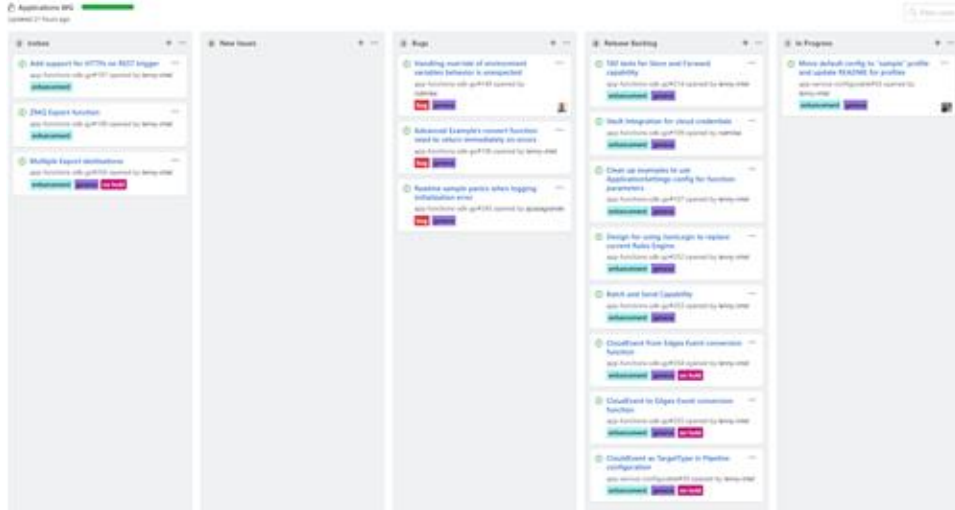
Applications WG
Updated 21 hours ago

Filter cards

Icebox

Add support for HTTPs on REST trigger
app-functions-sdk-go#197 opened by lenny-intel
enhancement

ZMQ Export function
app-functions-sdk-go#198 opened by lenny-intel
enhancement

Multiple Export destinations
app-functions-sdk-go#206 opened by lenny-intel
enhancement general on hold

New Issues

Bugs

Handling override of environment variables behavior is unexpected
app-functions-sdk-go#149 opened by rsdmike
bug general

Advanced Example's convert function need to return immediately on errors
app-functions-sdk-go#156 opened by lenny-intel
bug general

Realtime sample panics when logging initialization error
app-functions-sdk-go#245 opened by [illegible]
bug general

Release Backlog

TAF tests for Store and Forward capability
app-functions-sdk-go#216 opened by lenny-intel
enhancement general

Vault Integration for cloud credentials
app-functions-sdk-go#109 opened by rsdmike
enhancement general

Clean up examples to use ApplicationSettings config for function parameters
app-functions-sdk-go#127 opened by lenny-intel
enhancement general

Design for using JsonLogic to replace current Rules Engine
app-functions-sdk-go#252 opened by lenny-intel
enhancement general

Batch and Send Capability
app-functions-sdk-go#253 opened by lenny-intel
enhancement general

CloudEvent from Edgex Event conversion function
app-functions-sdk-go#254 opened by lenny-intel
enhancement general on hold

CloudEvent to Edgex Event conversion function
app-functions-sdk-go#255 opened by lenny-intel
enhancement general on hold

CloudEvent as TargetType in Pipeline configuration
app-service-configurable#3 opened by lenny-intel
enhancement general on hold

In Progress

Move default config to "sample" profile and update README for profiles
app-service-configurable#3 opened by lenny-intel
enhancement general